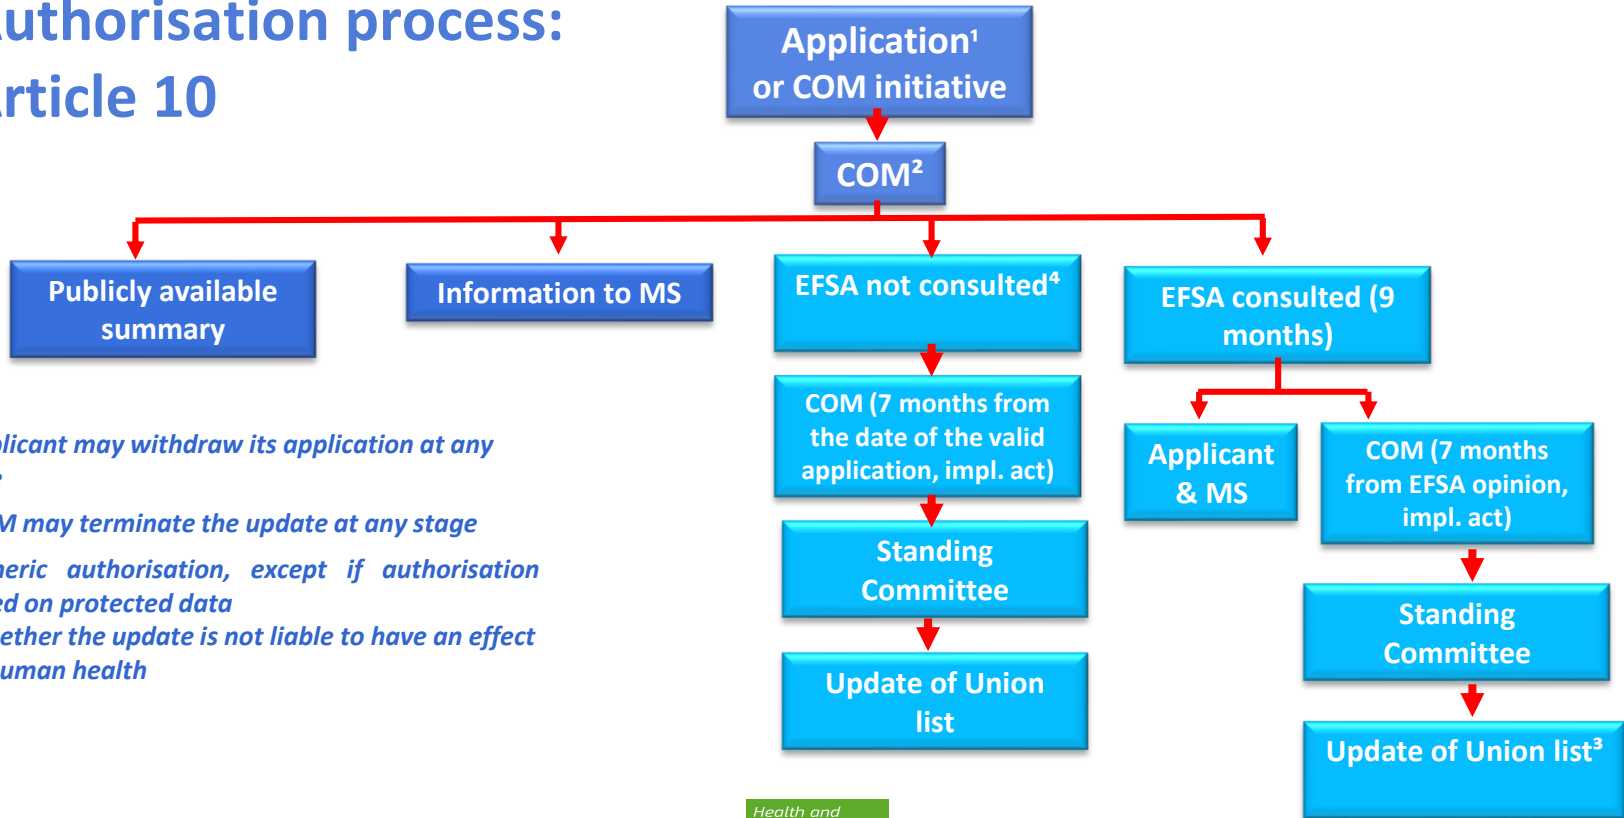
uthorisation process:
rticle 10

Application¹ or COM initiative

COM²

Publicly available summary

Information to MS

EFSA not consulted⁴

EFSA consulted (9 months)

COM (7 months from the date of the valid application, impl. act)

Applicant & MS

COM (7 months from EFSA opinion, impl. act)

Standing Committee

Standing Committee

Update of Union list

Update of Union list³

licant may withdraw its application at any
,

M may terminate the update at any stage

eric authorisation, except if authorisation
ed on protected data

ether the update is not liable to have an effect
uman health

Health and